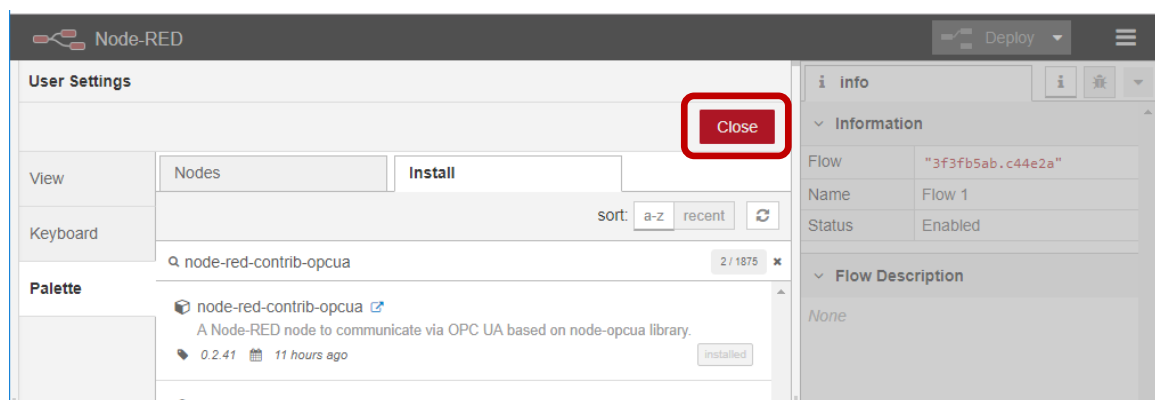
Node-RED

Deploy

User Settings

Close

View

Keyboard

Palette

Nodes

Install

sort: a-z recent

node-red-contrib-opcua

2 / 1875

node-red-contrib-opcua

A Node-RED node to communicate via OPC UA based on node-opcua library.

0.2.41 11 hours ago

installed

info

Information

| Flow | "3f3fb5ab.c44e2a" |
|---|---|
| Name | Flow 1 |
| Status | Enabled |

Flow Description

None